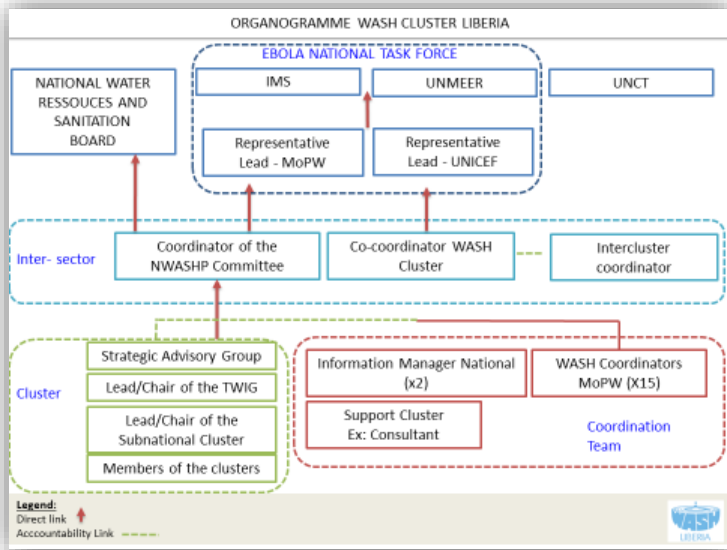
ORGANOGRAMME WASH CLUSTER LIBERIA

EBOLA NATIONAL TASK FORCE

NATIONAL WATER RESSOUCES AND SANITATION BOARD

IMS

UNMEER

UNCT

Representative Lead - MoPW

Representative Lead - UNICEF

Inter- sector

Coordinator of the NWASHP Committee

Co-coordinator WASH Cluster

Intercluster coordinator

Cluster

Strategic Advisory Group

Lead/Chair of the TWIG

Lead/Chair of the Subnational Cluster

Members of the clusters

Information Manager National (x2)

WASH Coordinators MoPW (X15)

Support Cluster Ex: Consultant

Coordination Team

Legend:
Direct link
Acccountability Link

WASH LIBERIA